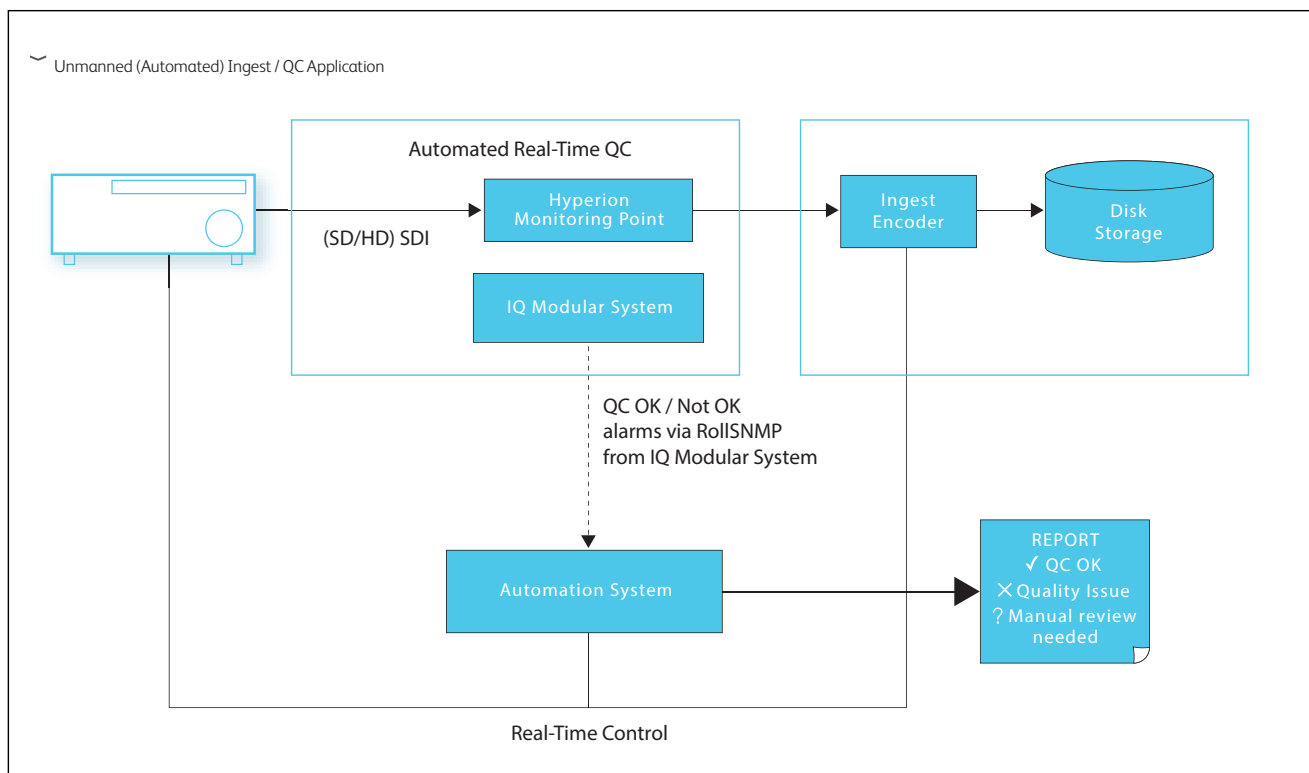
Unmanned (Automated) Ingest / QC Application

Automated Real-Time QC

Hyperion Monitoring Point

(SD/HD) SDI

IQ Modular System

Ingest Encoder

Disk Storage

QC OK / Not OK alarms via RollSNMP from IQ Modular System

Automation System

REPORT
✓ QC OK
✕ Quality Issue
? Manual review needed

Real-Time Control